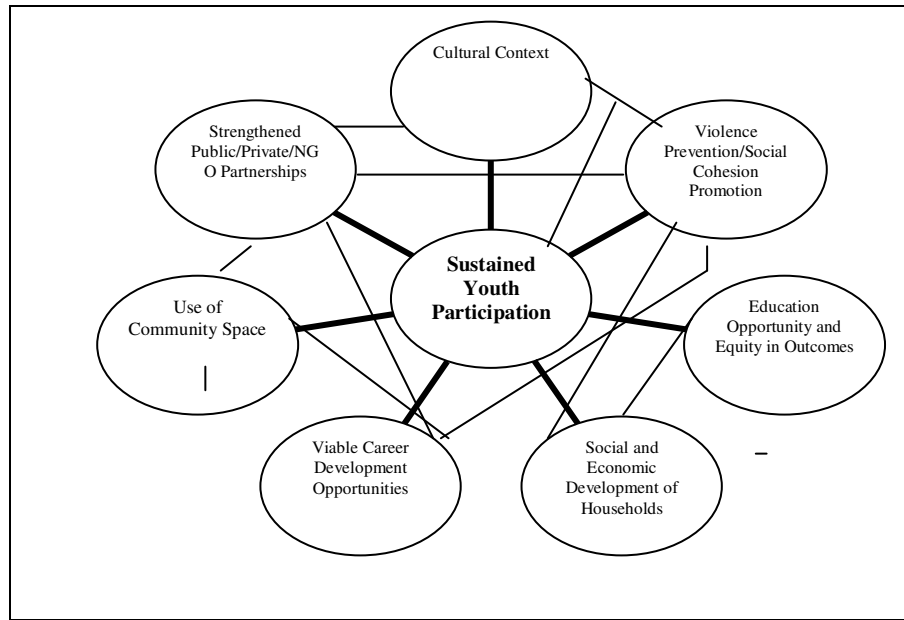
Cultural Context

Strengthened Public/Private/NGO Partnerships

Violence Prevention/Social Cohesion Promotion

Sustained Youth Participation

Use of Community Space

Education Opportunity and Equity in Outcomes

Viable Career Development Opportunities

Social and Economic Development of Households